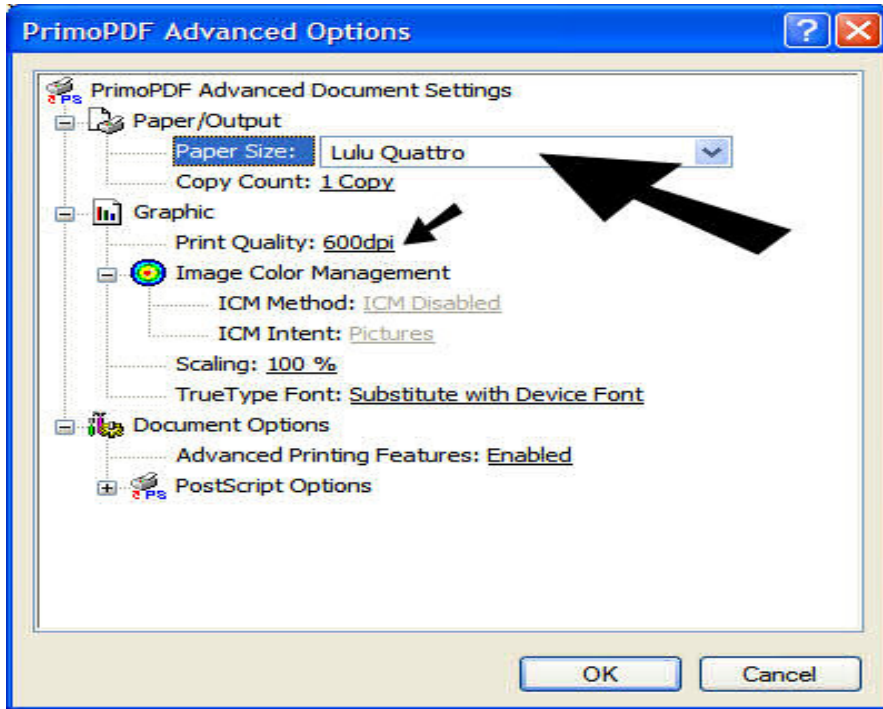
PrimoPDF Advanced Options

PrimoPDF Advanced Document Settings
Paper/Output
Paper Size: Lulu Quattro
Copy Count: 1 Copy
Graphic
Print Quality: 600dpi
Image Color Management
ICM Method: ICM Disabled
ICM Intent: Pictures
Scaling: 100 %
TrueType Font: Substitute with Device Font
Document Options
Advanced Printing Features: Enabled
PostScript Options

OK
Cancel